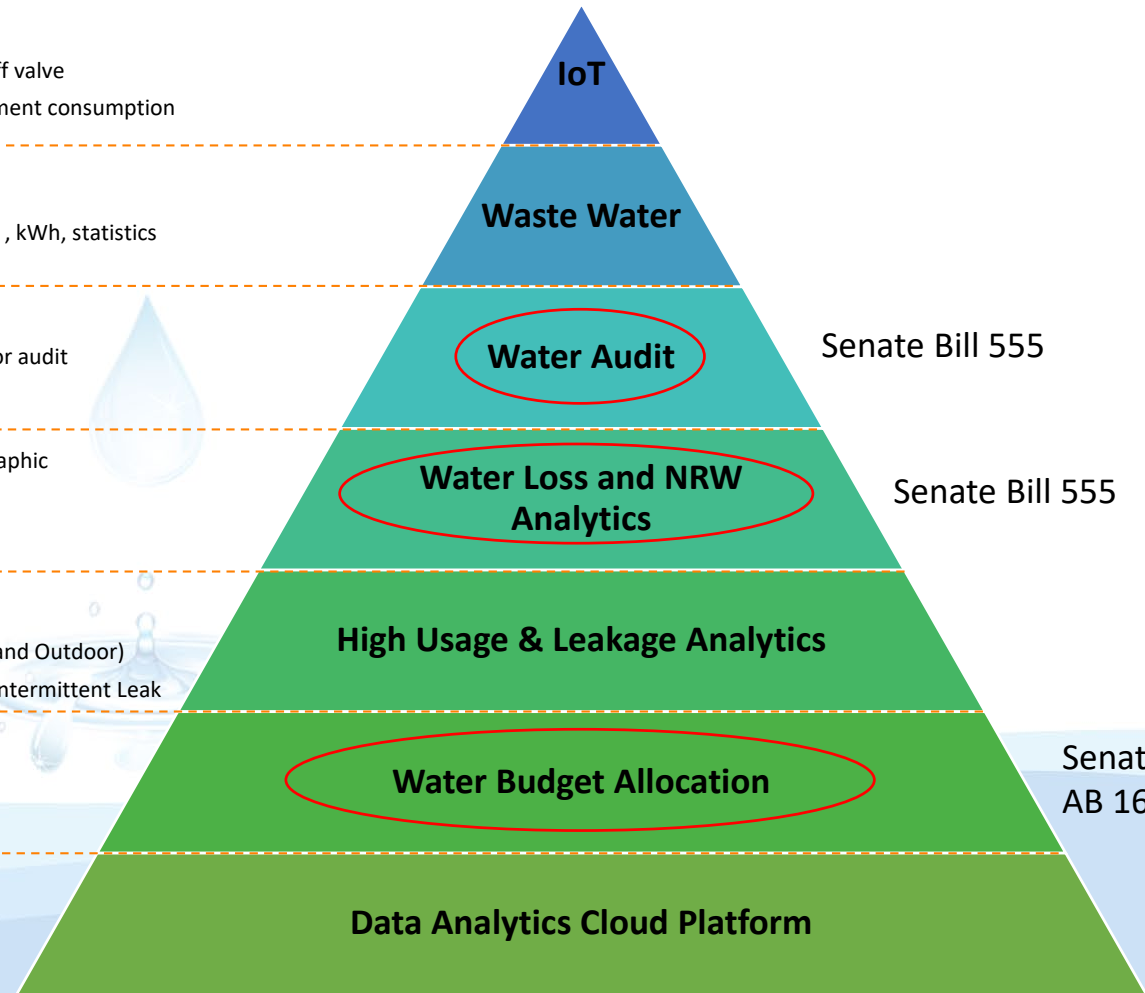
f valve
ment consumption

IoT

, kWh, statistics

Waste Water

or audit

Water Audit

Senate Bill 555

aphic

Water Loss and NRW Analytics

Senate Bill 555

nd Outdoor)
ntermittent Leak

High Usage & Leakage Analytics

Water Budget Allocation

Senat
AB 16

Data Analytics Cloud Platform